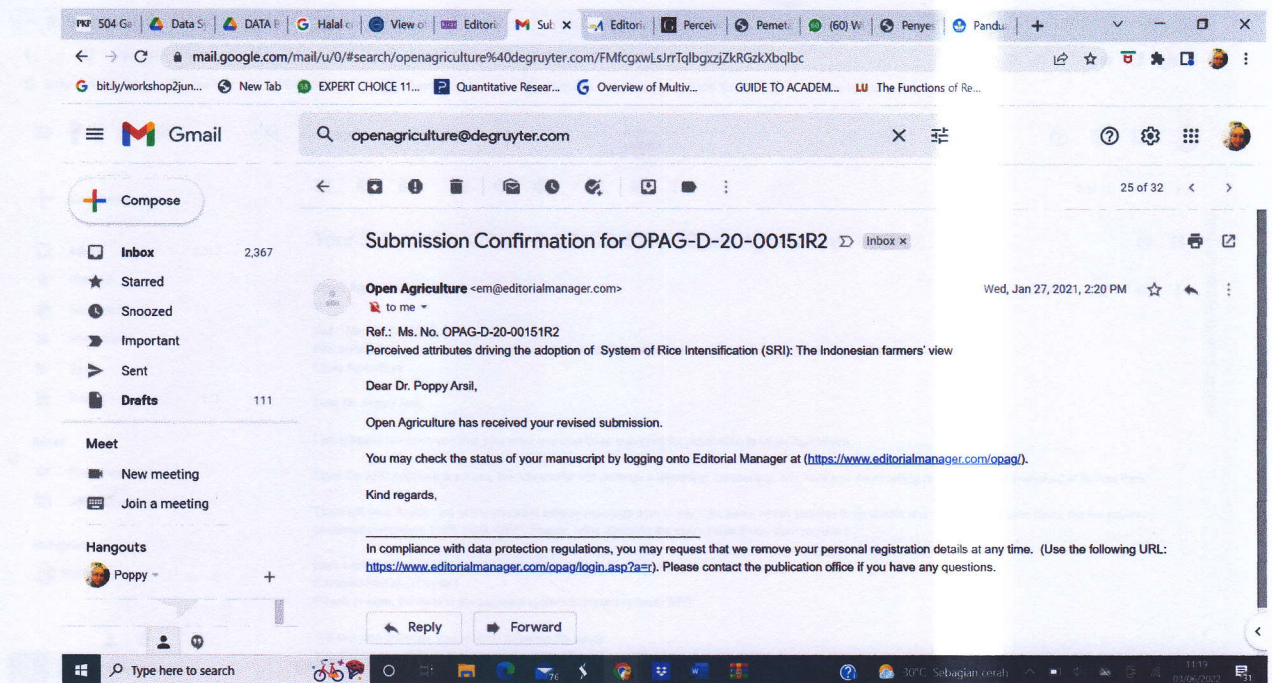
PKP 504 Ga | Data S | DATA | Halal | View o | Editori | Sub × | Editori | Perceiv | Pemeta | (60) W | Penyes | Pandu | +

mail.google.com/mail/u/0/#search/openagriculture%40degruyter.com/FMfcgxwLsJrrTqlbgxzjZkRGzkXbqlbc

bit.ly/workshop2jun... New Tab EXPERT CHOICE 11... Quantitative Resear... Overview of Multiv... GUIDE TO ACADEM... The Functions of Re...

Gmail

openagriculture@degruyter.com

Compose

Inbox 2,367
Starred
Snoozed
Important
Sent
Drafts 111

Meet
New meeting
Join a meeting

Hangouts
Poppy

25 of 32

Submission Confirmation for OPAG-D-20-00151R2 Inbox ×

Open Agriculture <em@editorialmanager.com>
to me

Wed, Jan 27, 2021, 2:20 PM

Ref.: Ms. No. OPAG-D-20-00151R2
Perceived attributes driving the adoption of System of Rice Intensification (SRI): The Indonesian farmers' view

Dear Dr. Poppy Arsil,

Open Agriculture has received your revised submission.

You may check the status of your manuscript by logging onto Editorial Manager at (https://www.editorialmanager.com/opag/).

Kind regards,

In compliance with data protection regulations, you may request that we remove your personal registration details at any time. (Use the following URL: https://www.editorialmanager.com/opag/login.asp?a=r). Please contact the publication office if you have any questions.

Reply Forward

Type here to search

30°C Sebagian cerah 11:19 03/06/2022